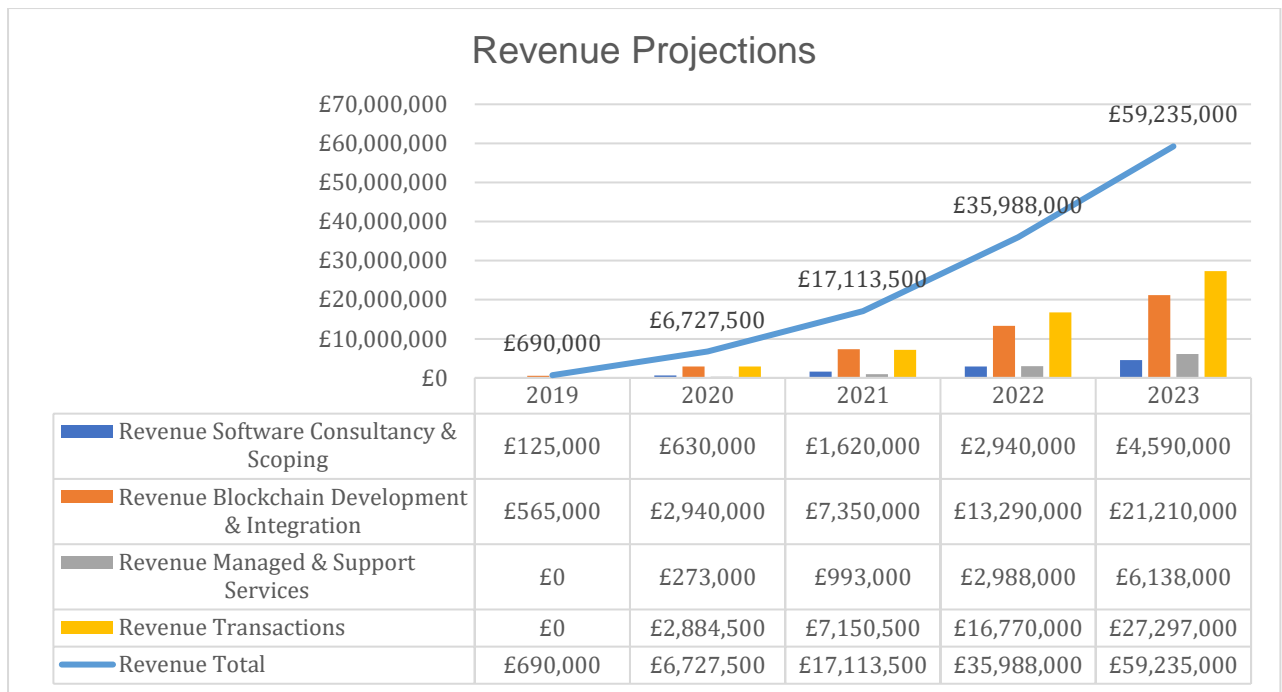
Revenue Projections

£70,000,000
£60,000,000
£50,000,000
£40,000,000
£30,000,000
£20,000,000
£10,000,000
£0

£690,000
£6,727,500
£17,113,500
£35,988,000
£59,235,000

| | 2019 | 2020 | 2021 | 2022 | 2023 |
|---|---|---|---|---|---|
| Revenue Software Consultancy & Scoping | £125,000 | £630,000 | £1,620,000 | £2,940,000 | £4,590,000 |
| Revenue Blockchain Development & Integration | £565,000 | £2,940,000 | £7,350,000 | £13,290,000 | £21,210,000 |
| Revenue Managed & Support Services | £0 | £273,000 | £993,000 | £2,988,000 | £6,138,000 |
| Revenue Transactions | £0 | £2,884,500 | £7,150,500 | £16,770,000 | £27,297,000 |
| Revenue Total | £690,000 | £6,727,500 | £17,113,500 | £35,988,000 | £59,235,000 |